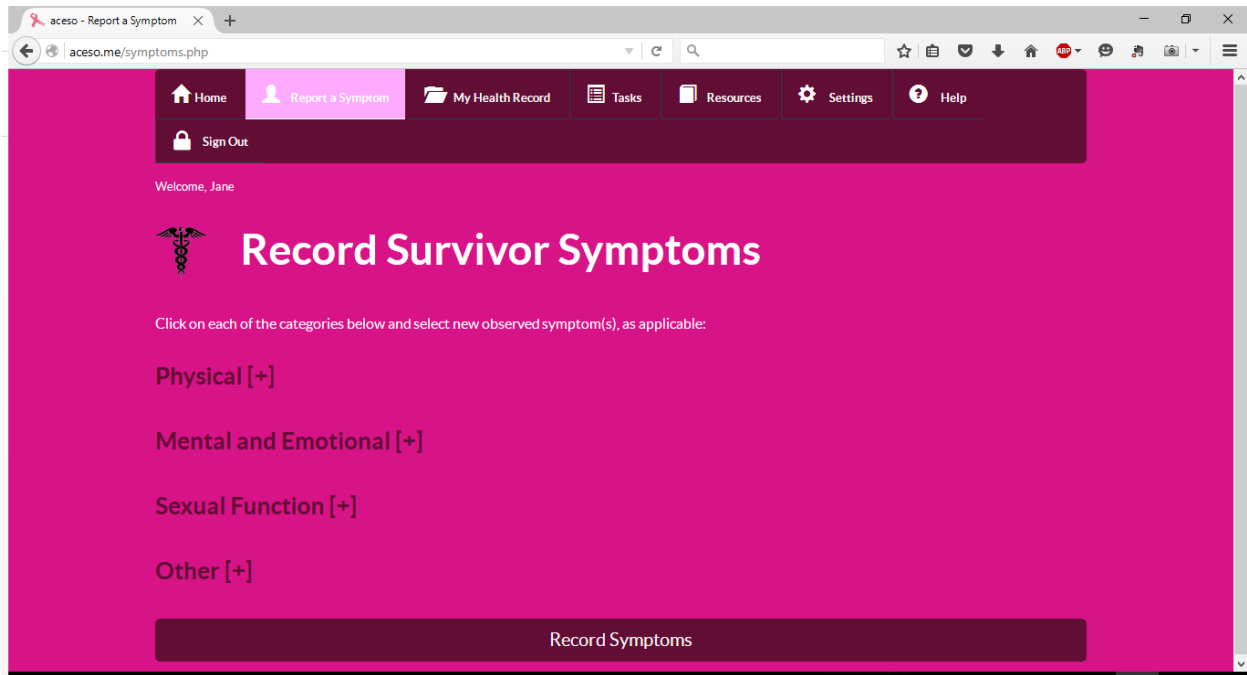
aceso - Report a Symptom

aceso.me/symptoms.php

Home Report a Symptom My Health Record Tasks Resources Settings Help

Sign Out

Welcome, Jane

Record Survivor Symptoms

Click on each of the categories below and select new observed symptom(s), as applicable:

Physical [+]

Mental and Emotional [+]

Sexual Function [+]

Other [+]

Record Symptoms